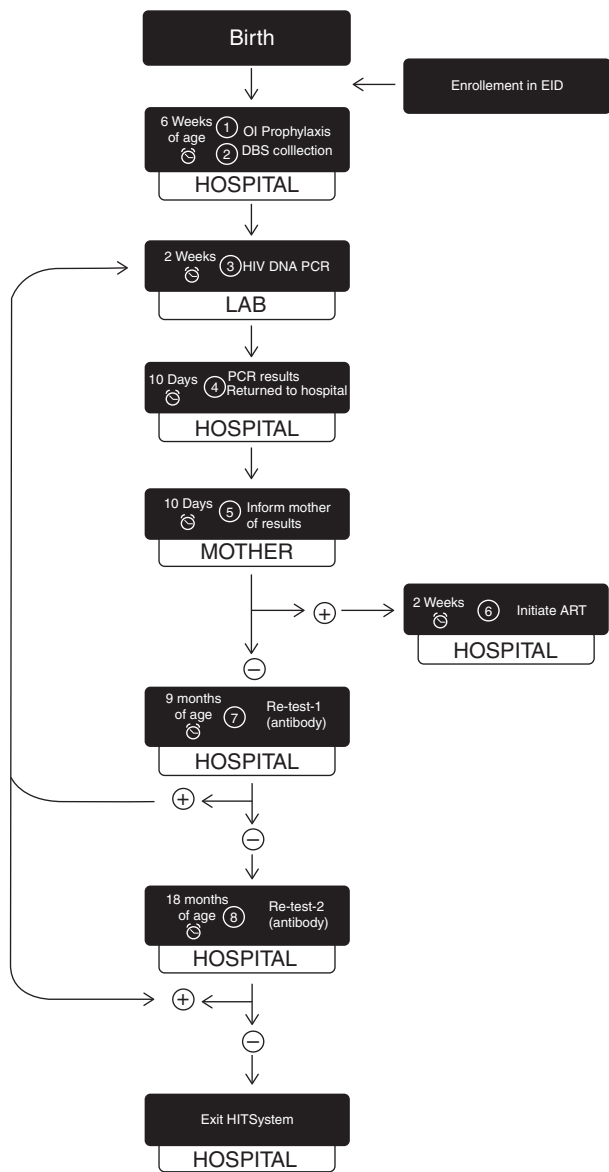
Birth

Enrollement in EID

6 Weeks of age ① OI Prophylaxis ② DBS colllection
HOSPITAL

2 Weeks ③ HIV DNA PCR
LAB

10 Days ④ PCR results Returned to hospital
HOSPITAL

10 Days ⑤ Inform mother of results
MOTHER

⊕

2 Weeks ⑥ Initiate ART
HOSPITAL

⊖

9 months of age ⑦ Re-test-1 (antibody)
HOSPITAL

⊕

⊖

18 months of age ⑧ Re-test-2 (antibody)
HOSPITAL

⊕

⊖

Exit HITSystem
HOSPITAL